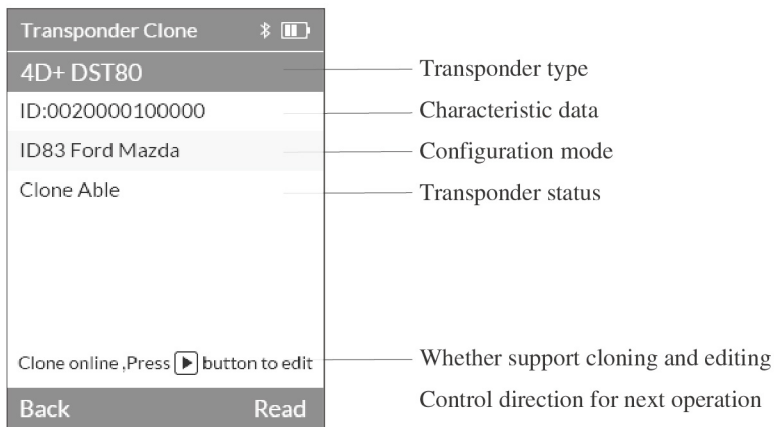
Transponder Clone

4D+ DST80

ID:0020000100000

ID83 Ford Mazda

Clone Able

Clone online ,Press ▶ button to edit

Back

Read

Transponder type

Characteristic data

Configuration mode

Transponder status

Whether support cloning and editing

Control direction for next operation